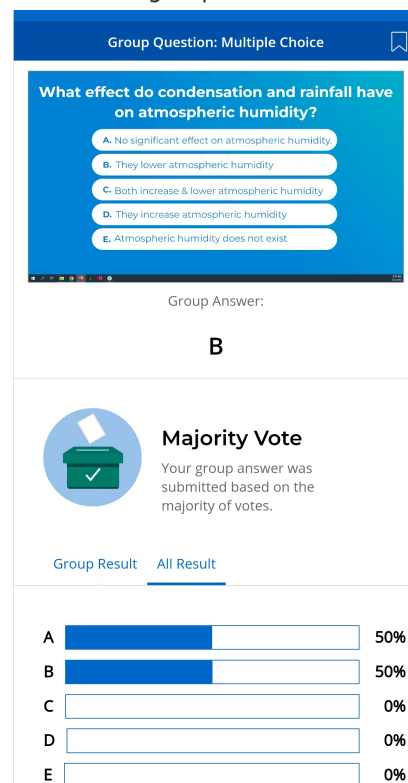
Group Question: Multiple Choice

What effect do condensation and rainfall have on atmospheric humidity?

A. No significant effect on atmospheric humidity.

B. They lower atmospheric humidity

C. Both increase & lower atmospheric humidity

D. They increase atmospheric humidity

E. Atmospheric humidity does not exist

Group Answer:

B

Majority Vote

Your group answer was submitted based on the majority of votes.

Group Result All Result

| | |
|---|---|
| A | 50% |
| B | 50% |
| C | 0% |
| D | 0% |
| E | 0% |